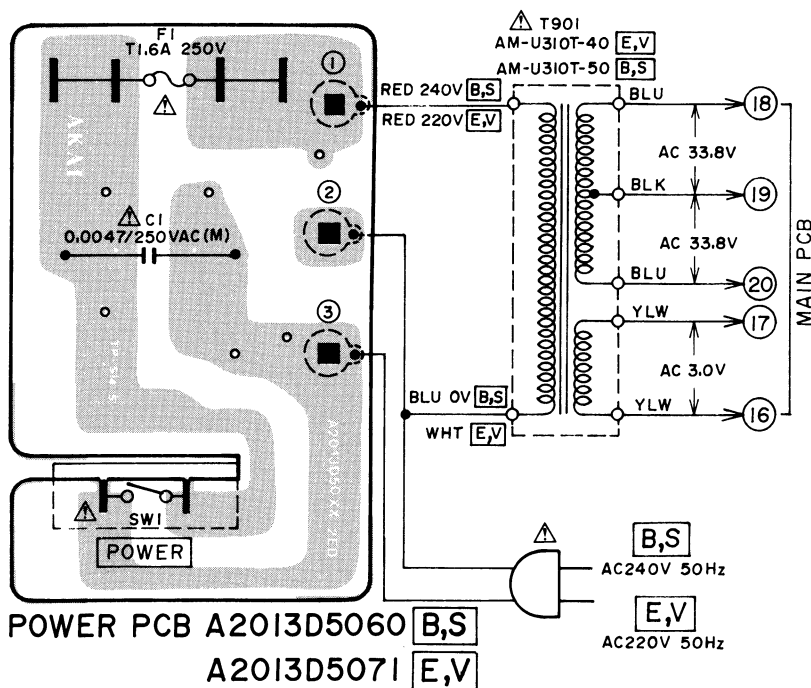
F1
T1.6A 250V
⚠

AKAI

①
②
③

⚠C1
0.0047/250VAC(M)

⚠
SW1
POWER

⚠ T901
AM-U310T-40 E,V
AM-U310T-50 B,S

RED 240V B,S
RED 220V E,V

BLU 0V B,S
WHT E,V

BLU
BLK
BLU
YLW
YLW

AC 33.8V
AC 33.8V
AC 3.0V

18
19
20
17
16

MAIN PCB

⚠
B,S
AC240V 50Hz
E,V
AC220V 50Hz

POWER PCB A2013D5060 B,S
A2013D5071 E,V